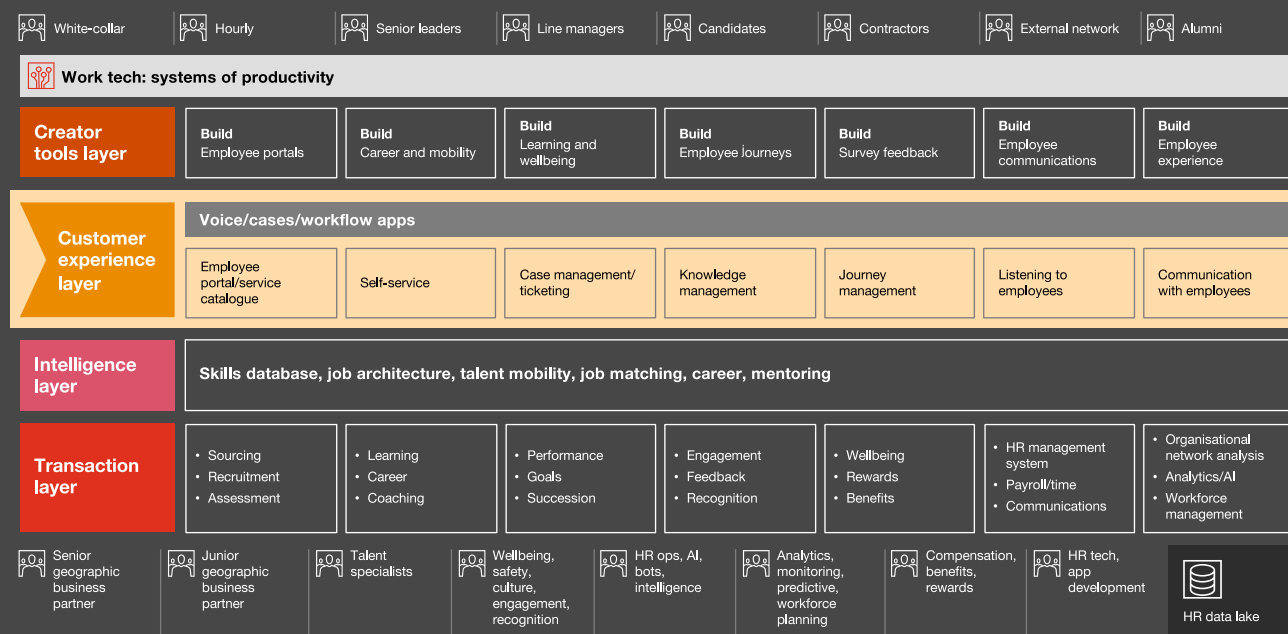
White-collar | Hourly | Senior leaders | Line managers | Candidates | Contractors | External network | Alumni

Work tech: systems of productivity

Creator tools layer

Build
Employee portals

Build
Career and mobility

Build
Learning and wellbeing

Build
Employee journeys

Build
Survey feedback

Build
Employee communications

Build
Employee experience

Customer experience layer

Voice/cases/workflow apps

Employee portal/service catalogue

Self-service

Case management/ ticketing

Knowledge management

Journey management

Listening to employees

Communication with employees

Intelligence layer

Skills database, job architecture, talent mobility, job matching, career, mentoring

Transaction layer

• Sourcing
• Recruitment
• Assessment

• Learning
• Career
• Coaching

• Performance
• Goals
• Succession

• Engagement
• Feedback
• Recognition

• Wellbeing
• Rewards
• Benefits

• HR management system
• Payroll/time
• Communications

• Organisational network analysis
• Analytics/AI
• Workforce management

Senior geographic business partner

Junior geographic business partner

Talent specialists

Wellbeing, safety, culture, engagement, recognition

HR ops, AI, bots, intelligence

Analytics, monitoring, predictive, workforce planning

Compensation, benefits, rewards

HR tech, app development

HR data lake